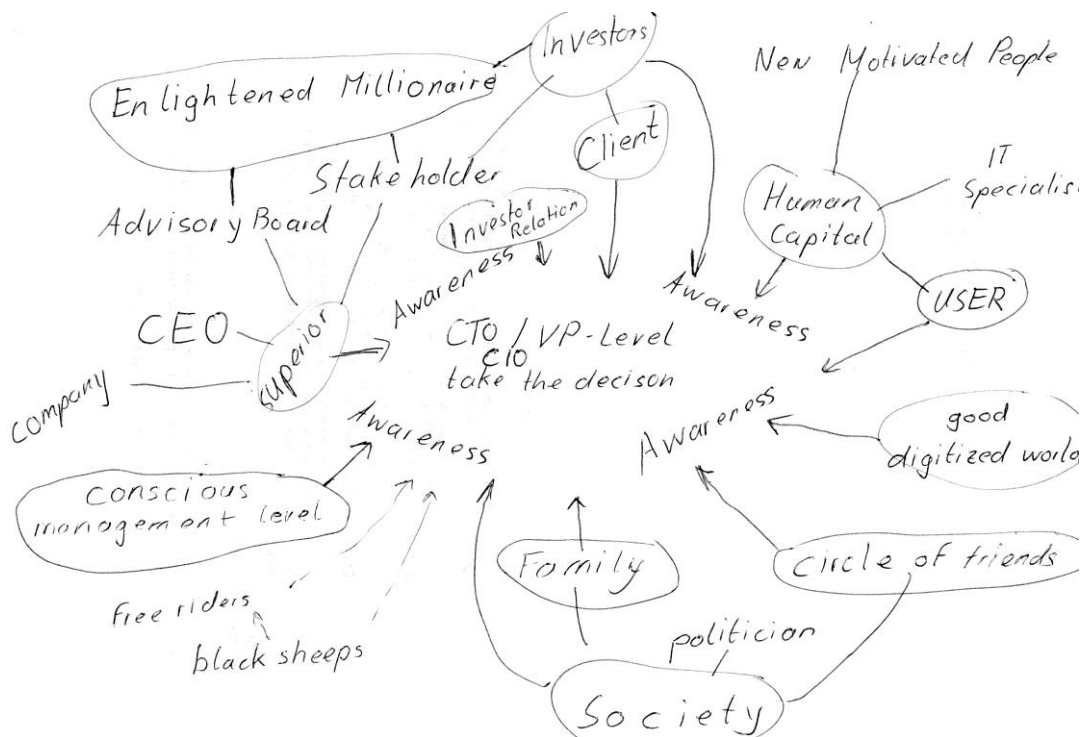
Investors

New Motivated People

Enlightened Millionaire

Client

Stakeholder

IT Specialis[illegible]

Human Capital

Advisory Board

Investor Relation

Awareness

Awareness

USER

CEO

superior

CTO / VP-Level
CIO
take the decison

Company

Awareness

good digitized worl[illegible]

Awareness

conscious management level

Family

Circle of friends

free riders

black sheeps

politician

Society